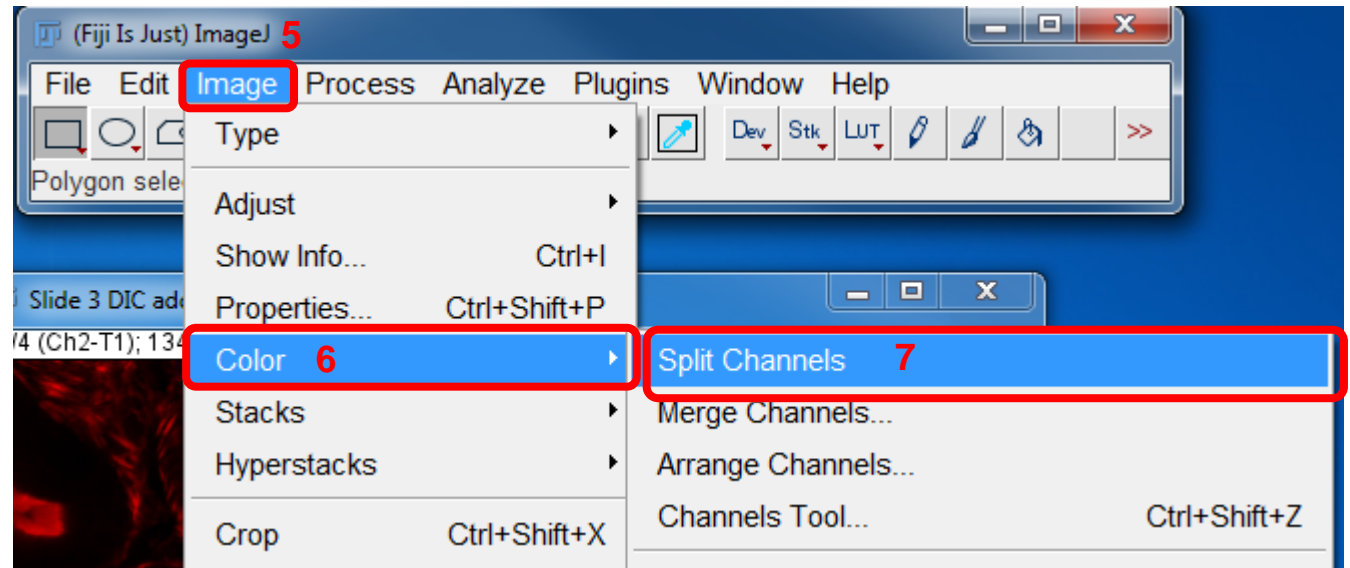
(Fiji Is Just) ImageJ 5

File Edit Image Process Analyze Plugins Window Help

Dev Stk LUT >>

Polygon sele

Type
Adjust
Show Info... Ctrl+I
Properties... Ctrl+Shift+P
Color 6
Stacks
Hyperstacks
Crop Ctrl+Shift+X

Slide 3 DIC ad
/4 (Ch2-T1); 134

Split Channels 7
Merge Channels...
Arrange Channels...
Channels Tool... Ctrl+Shift+Z